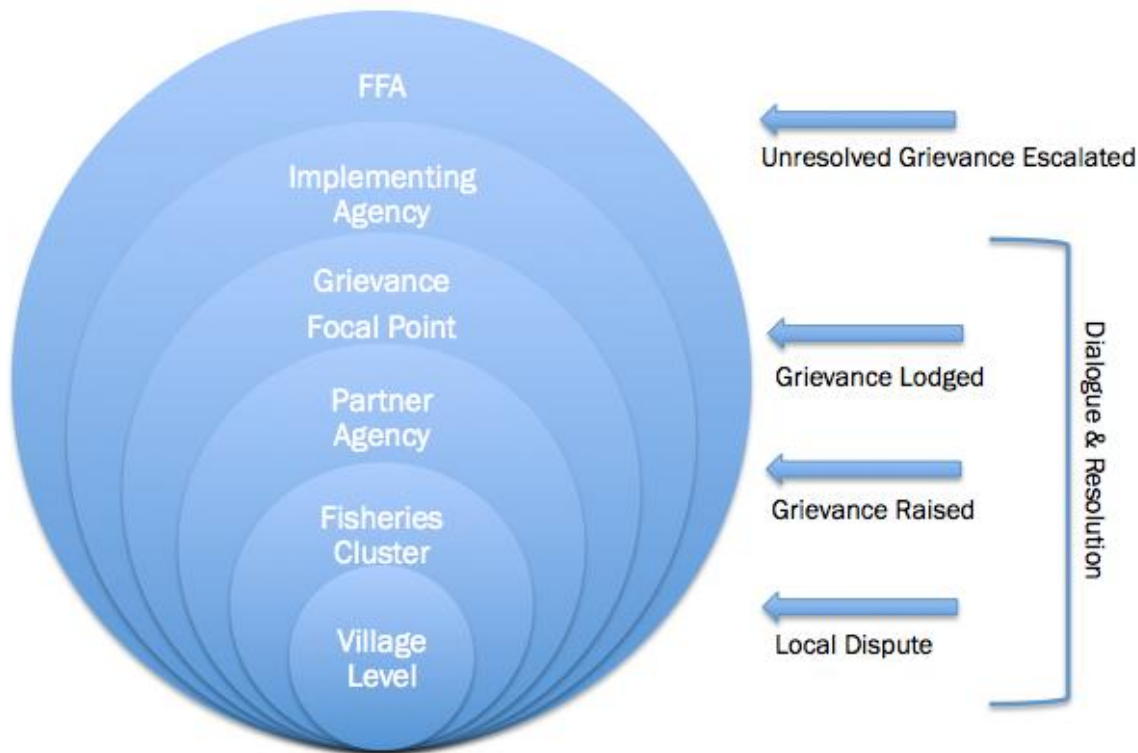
FFA

Implementing Agency

Grievance Focal Point

Partner Agency

Fisheries Cluster

Village Level

Unresolved Grievance Escalated

Grievance Lodged

Grievance Raised

Local Dispute

Dialogue & Resolution